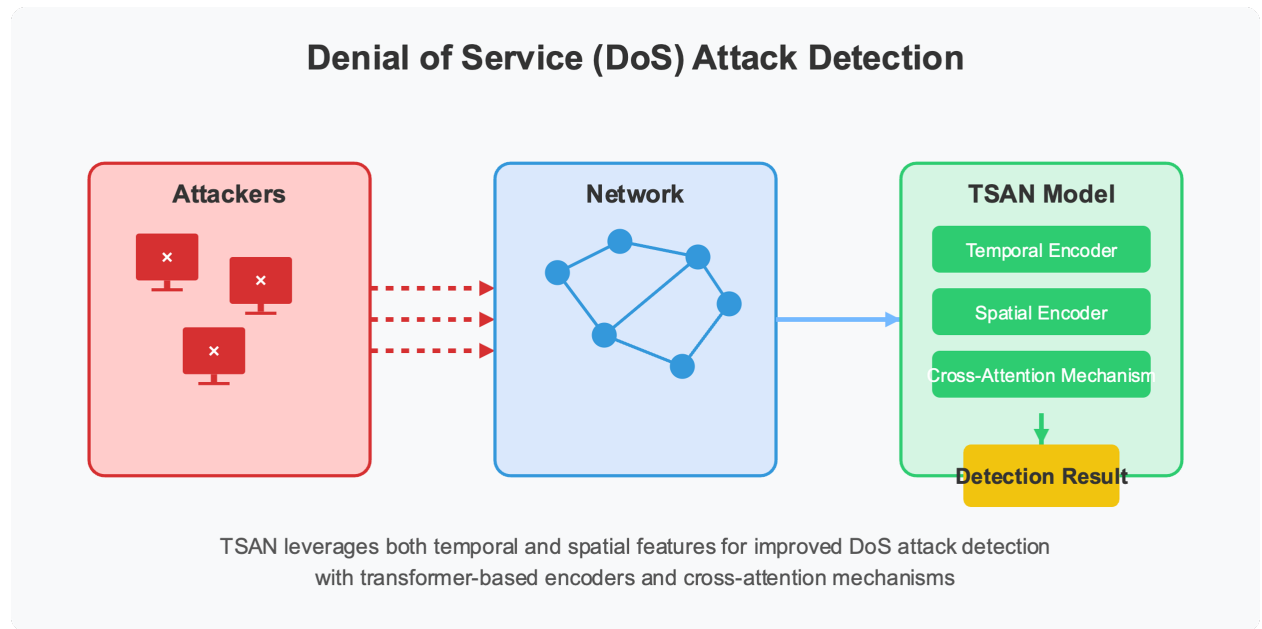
Denial of Service (DoS) Attack Detection

Attackers

Network

TSAN Model

Temporal Encoder

Spatial Encoder

Cross-Attention Mechanism

Detection Result

TSAN leverages both temporal and spatial features for improved DoS attack detection with transformer-based encoders and cross-attention mechanisms